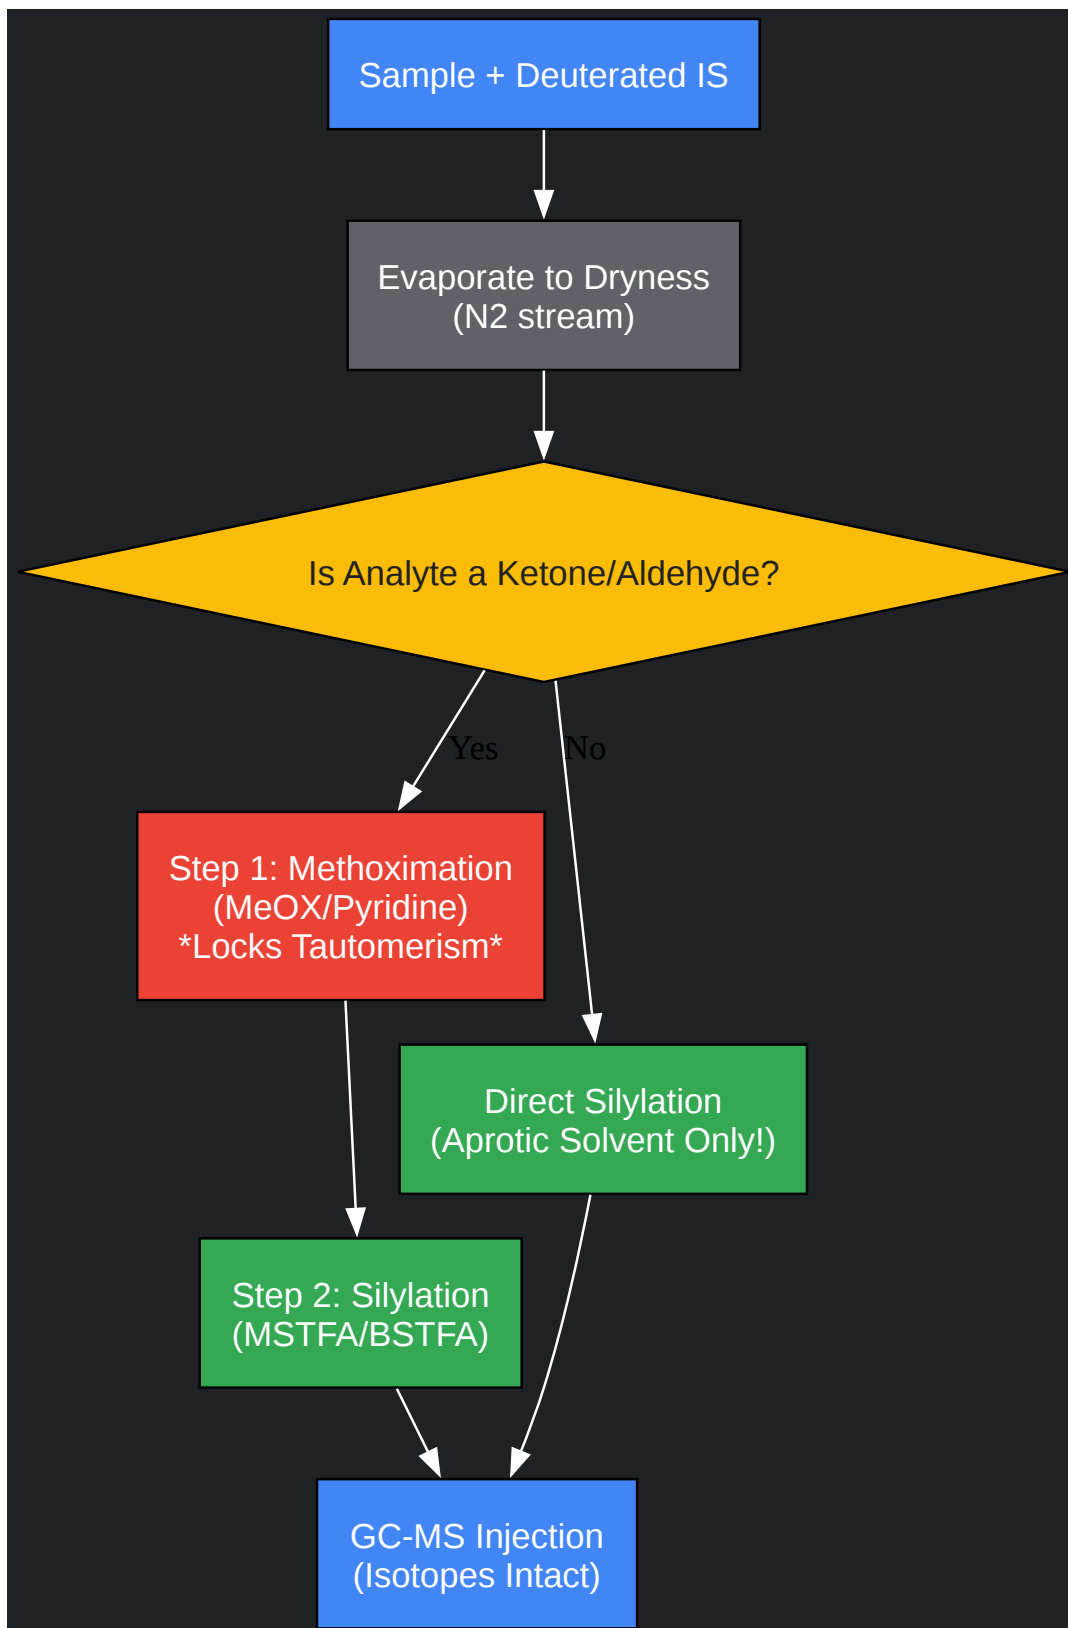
Sample + Deuterated IS

Evaporate to Dryness
(N2 stream)

Is Analyte a Ketone/Aldehyde?

Yes

No

Step 1: Methoximation
(MeOX/Pyridine)
*Locks Tautomerism*

Direct Silylation
(Aprotic Solvent Only!)

Step 2: Silylation
(MSTFA/BSTFA)

GC-MS Injection
(Isotopes Intact)